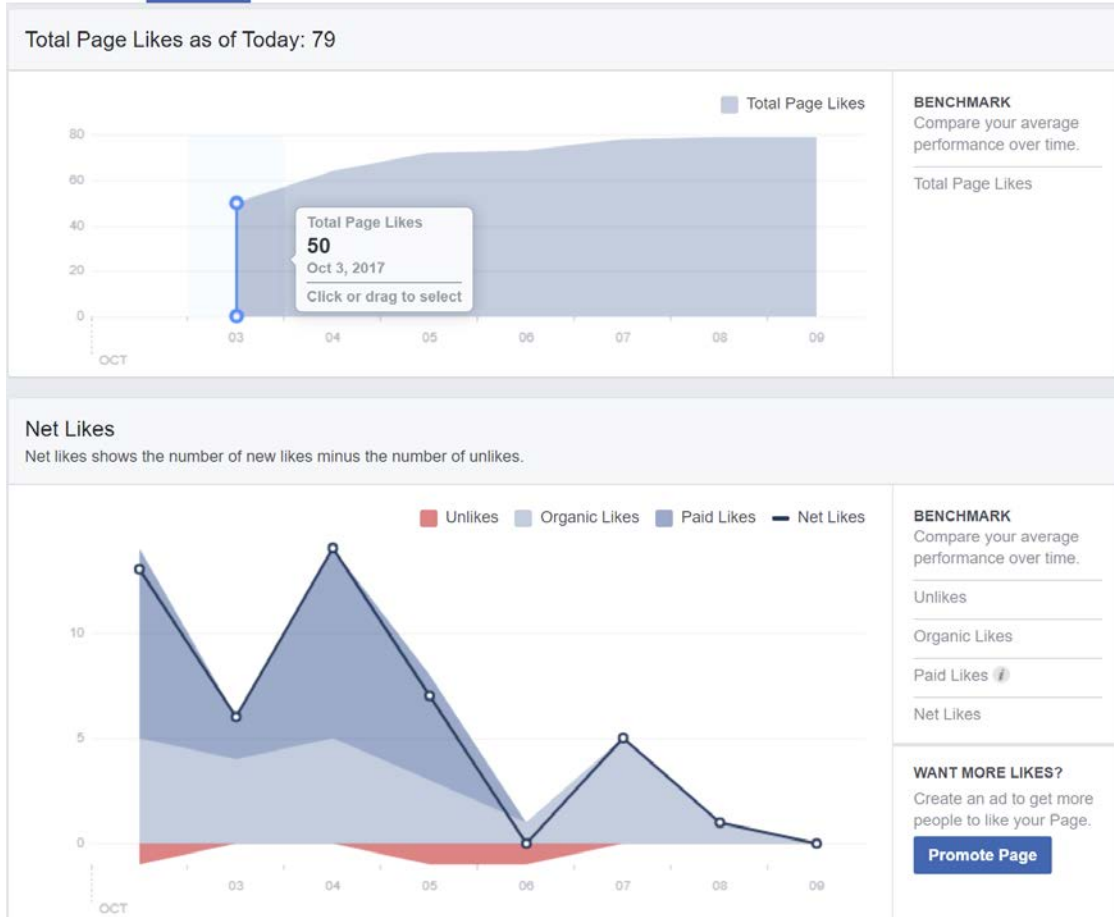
Total Page Likes as of Today: 79

Total Page Likes

80
60
40
20
0

Total Page Likes
50
Oct 3, 2017
Click or drag to select

03 04 05 06 07 08 09
OCT

BENCHMARK
Compare your average performance over time.

Total Page Likes

Net Likes
Net likes shows the number of new likes minus the number of unlikes.

Unlikes Organic Likes Paid Likes Net Likes

10
5
0

03 04 05 06 07 08 09
OCT

BENCHMARK
Compare your average performance over time.

Unlikes

Organic Likes

Paid Likes

Net Likes

WANT MORE LIKES?
Create an ad to get more people to like your Page.

Promote Page